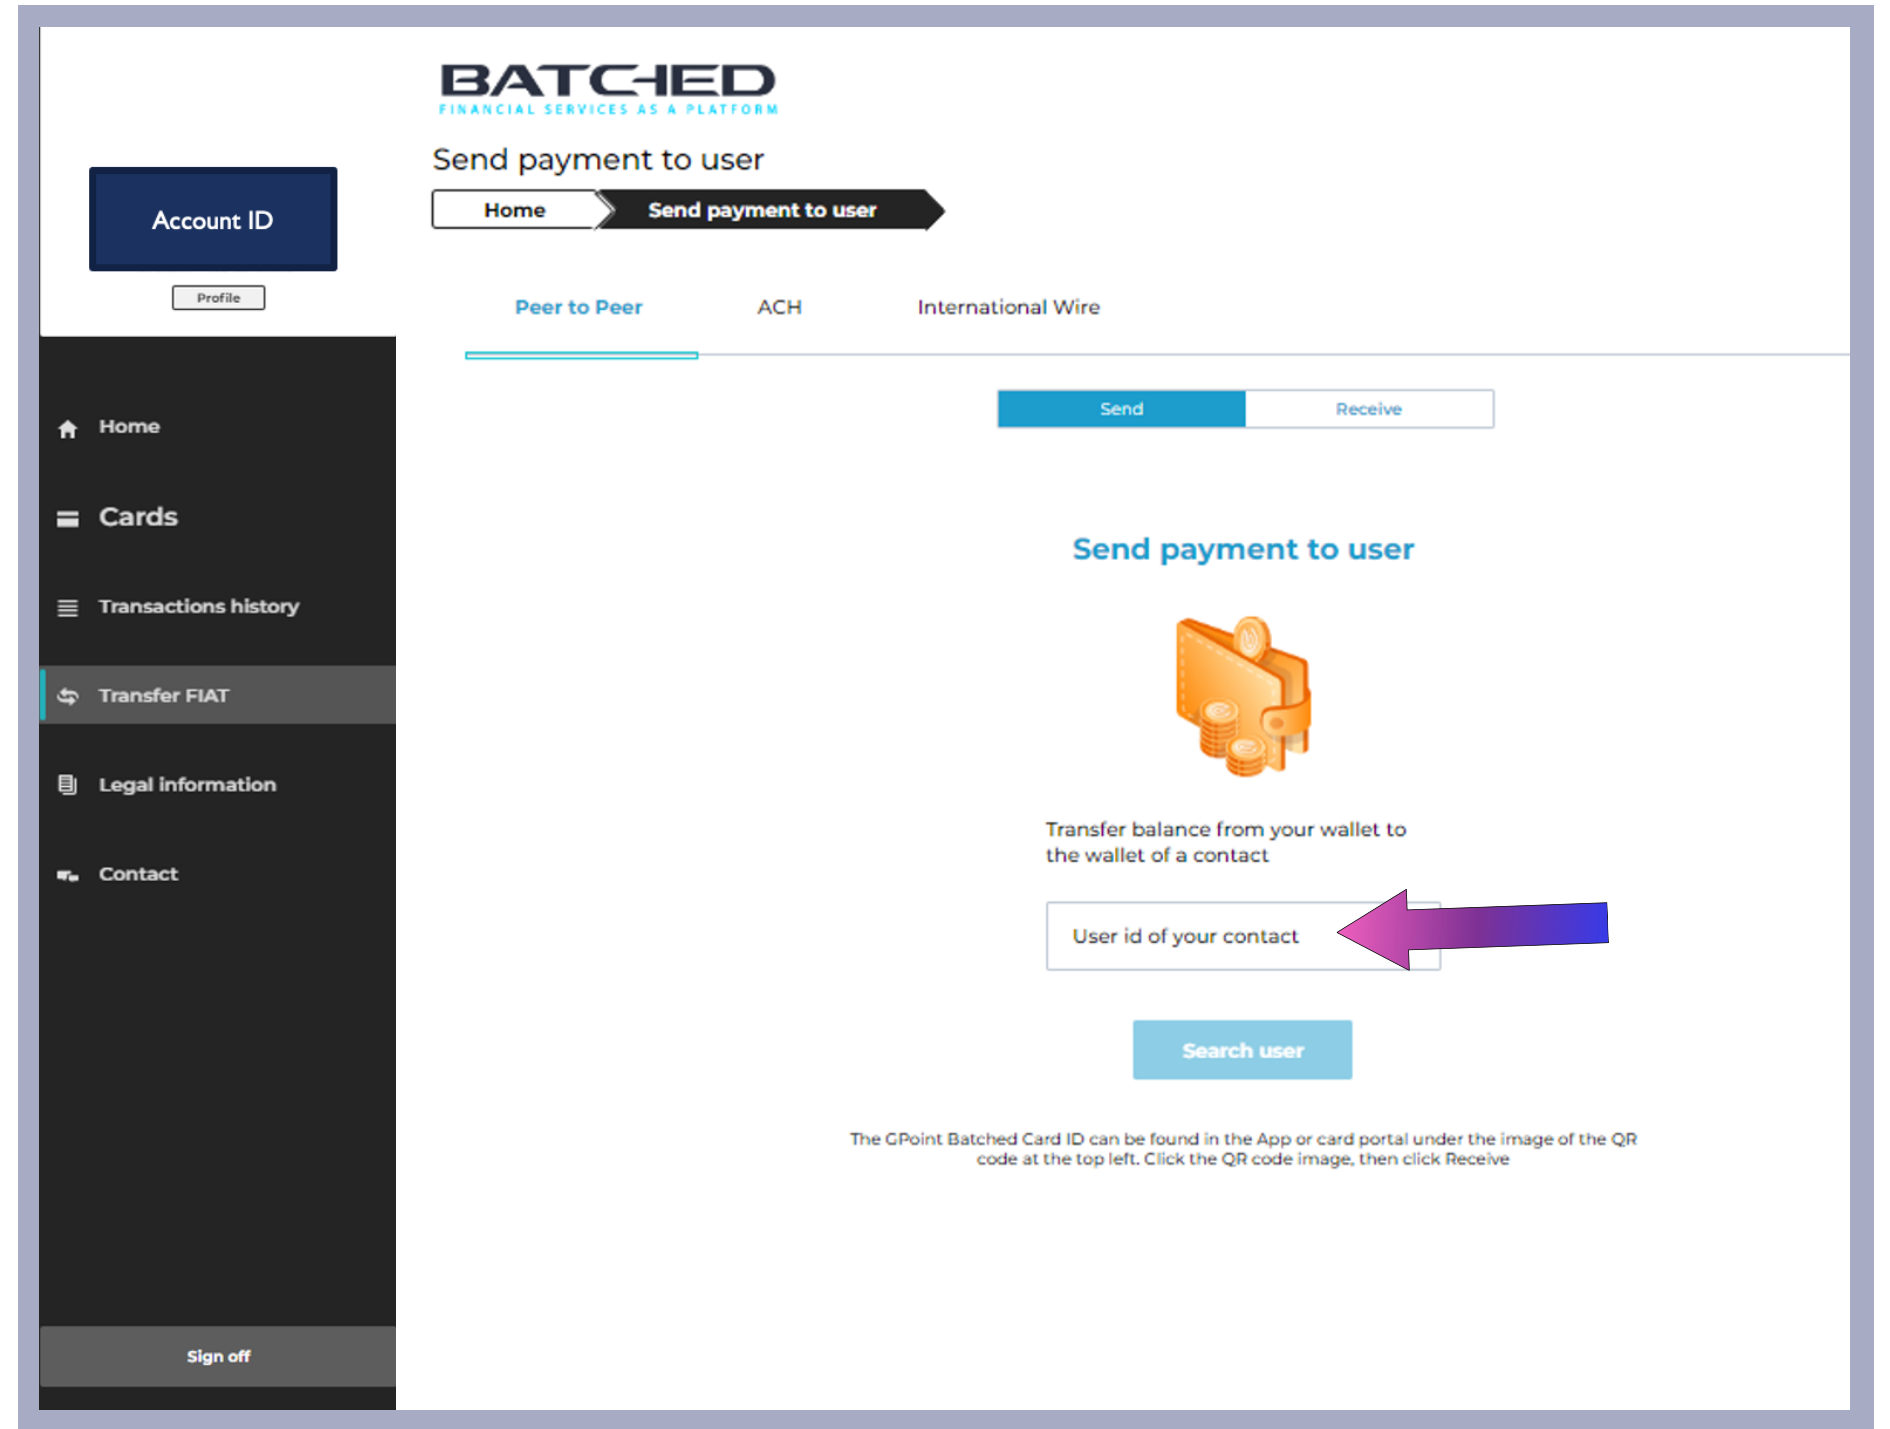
BATCHED
FINANCIAL SERVICES AS A PLATFORM

Account ID

Profile

Send payment to user

Home

Send payment to user

Peer to Peer

ACH

International Wire

Send

Receive

Home

Cards

Transactions history

Transfer FIAT

Legal information

Contact

Send payment to user

Transfer balance from your wallet to the wallet of a contact

User id of your contact

Search user

The GPoint Batched Card ID can be found in the App or card portal under the image of the QR code at the top left. Click the QR code image, then click Receive

Sign off